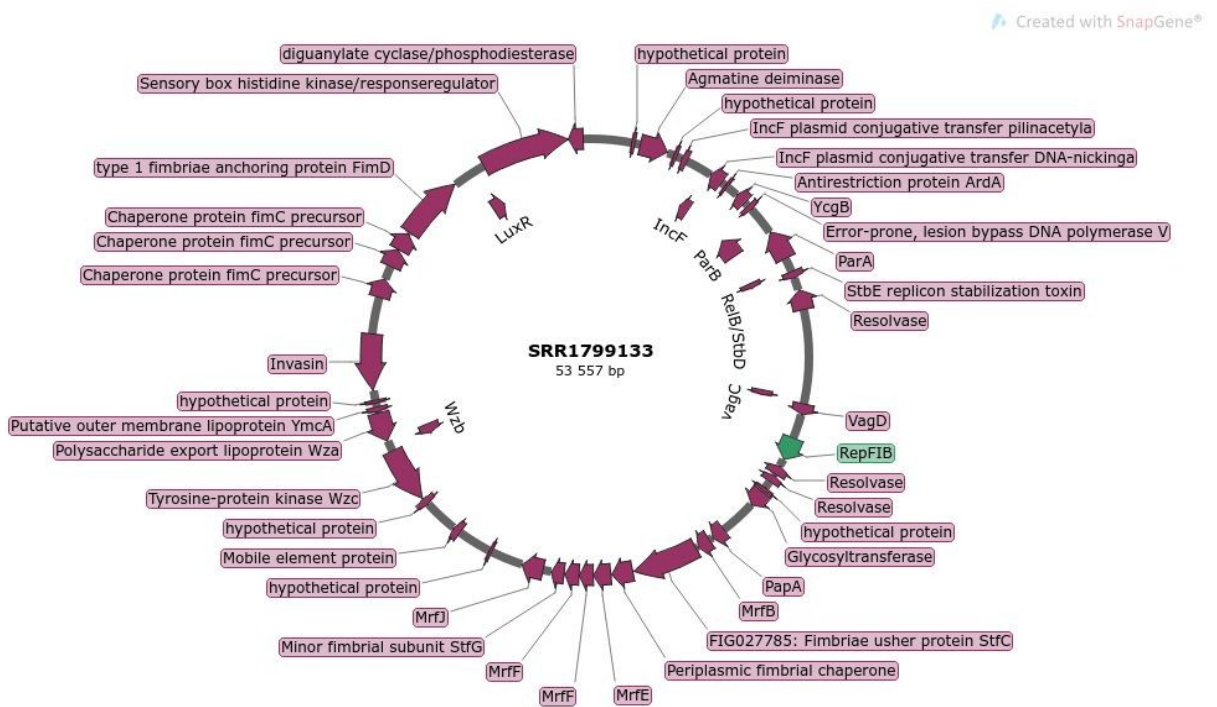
Created with SnapGene®

diguanylate cyclase/phosphodiesterase
Sensory box histidine kinase/responseregulator
type 1 fimbriae anchoring protein FimD
Chaperone protein fimC precursor
Chaperone protein fimC precursor
Chaperone protein fimC precursor
Invasin
hypothetical protein
Putative outer membrane lipoprotein YmcA
Polysaccharide export lipoprotein Wza
Tyrosine-protein kinase Wzc
hypothetical protein
Mobile element protein
hypothetical protein
MrfJ
Minor fimbrial subunit StfG
MrfF
MrfF
MrfE
Periplasmic fimbrial chaperone
FIG027785: Fimbriae usher protein StfC
MrfB
PapA
Glycosyltransferase
hypothetical protein
Resolvase
Resolvase
RepFIB
VagD
Resolvase
StbE replicon stabilization toxin
ParA
Error-prone, lesion bypass DNA polymerase V
YcgB
Antirestriction protein ArdA
IncF plasmid conjugative transfer DNA-nickinga
IncF plasmid conjugative transfer pilinacetyla
hypothetical protein
Agmatine deiminase
hypothetical protein

LuxR
IncF
ParB
RelB/StbD
VagC
Wzb

SRR1799133
53 557 bp